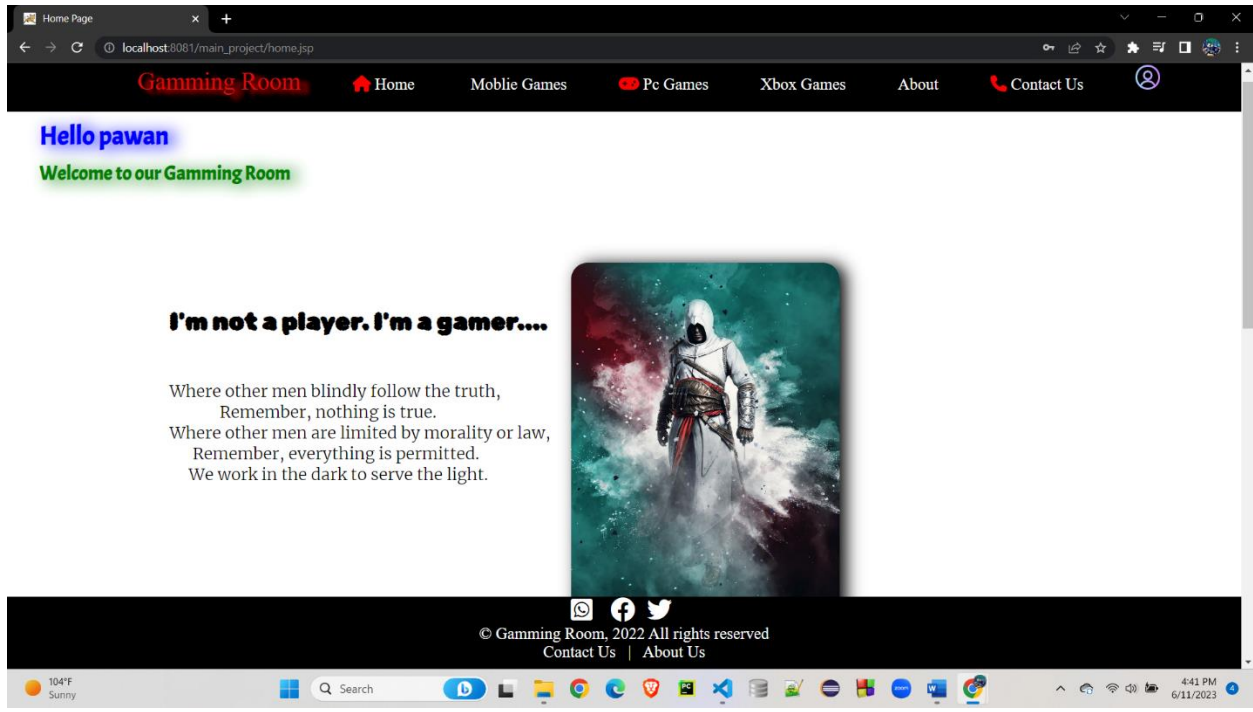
Home Page

localhost:8081/main_project/home.jsp

Gamming Room
Home
Moblie Games
Pc Games
Xbox Games
About
Contact Us

Hello pawan
Welcome to our Gamming Room

I'm not a player. I'm a gamer....

Where other men blindly follow the truth,
Remember, nothing is true.
Where other men are limited by morality or law,
Remember, everything is permitted.
We work in the dark to serve the light.

© Gamming Room, 2022 All rights reserved
Contact Us | About Us

104°F
Sunny
Search
4:41 PM
6/11/2023